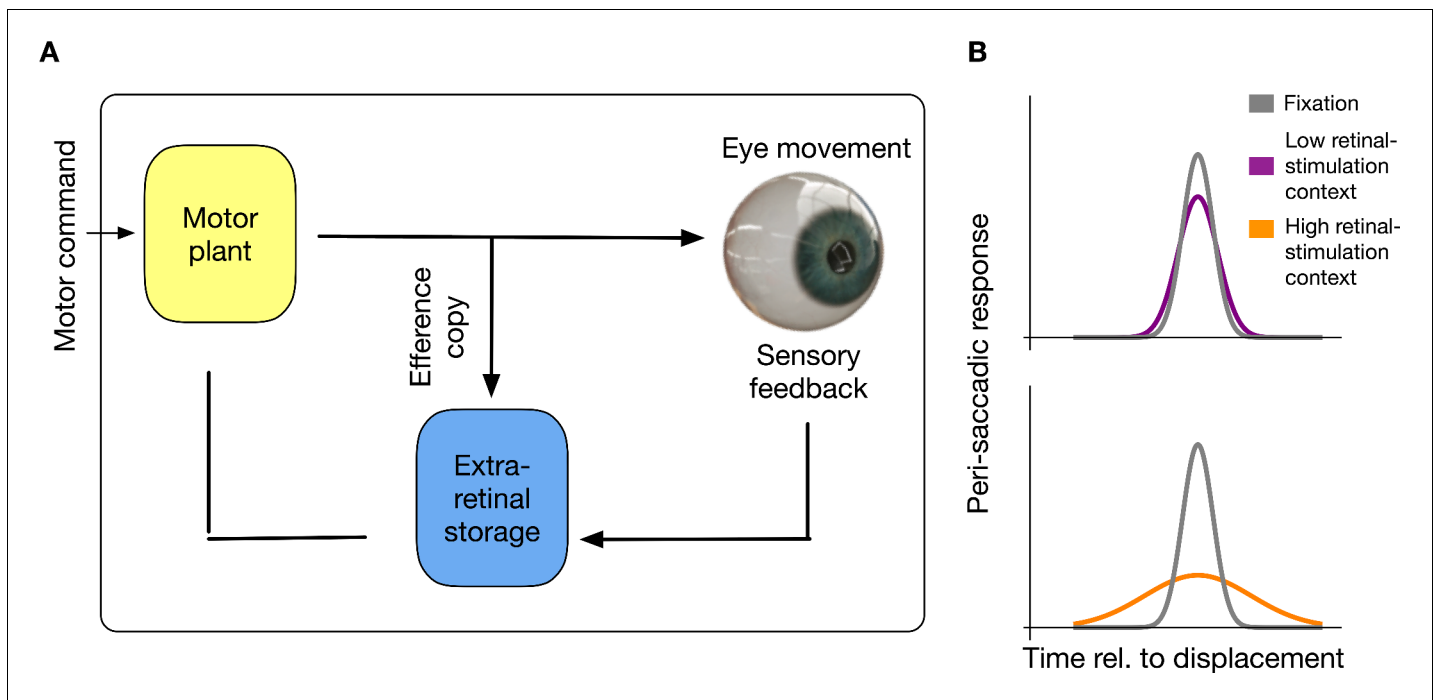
A

Motor command

Motor plant

Efference copy

Eye movement

Sensory feedback

Extra-retinal storage

B

Peri-saccadic response

Fixation

Low retinal-stimulation context

High retinal-stimulation context

Time rel. to displacement